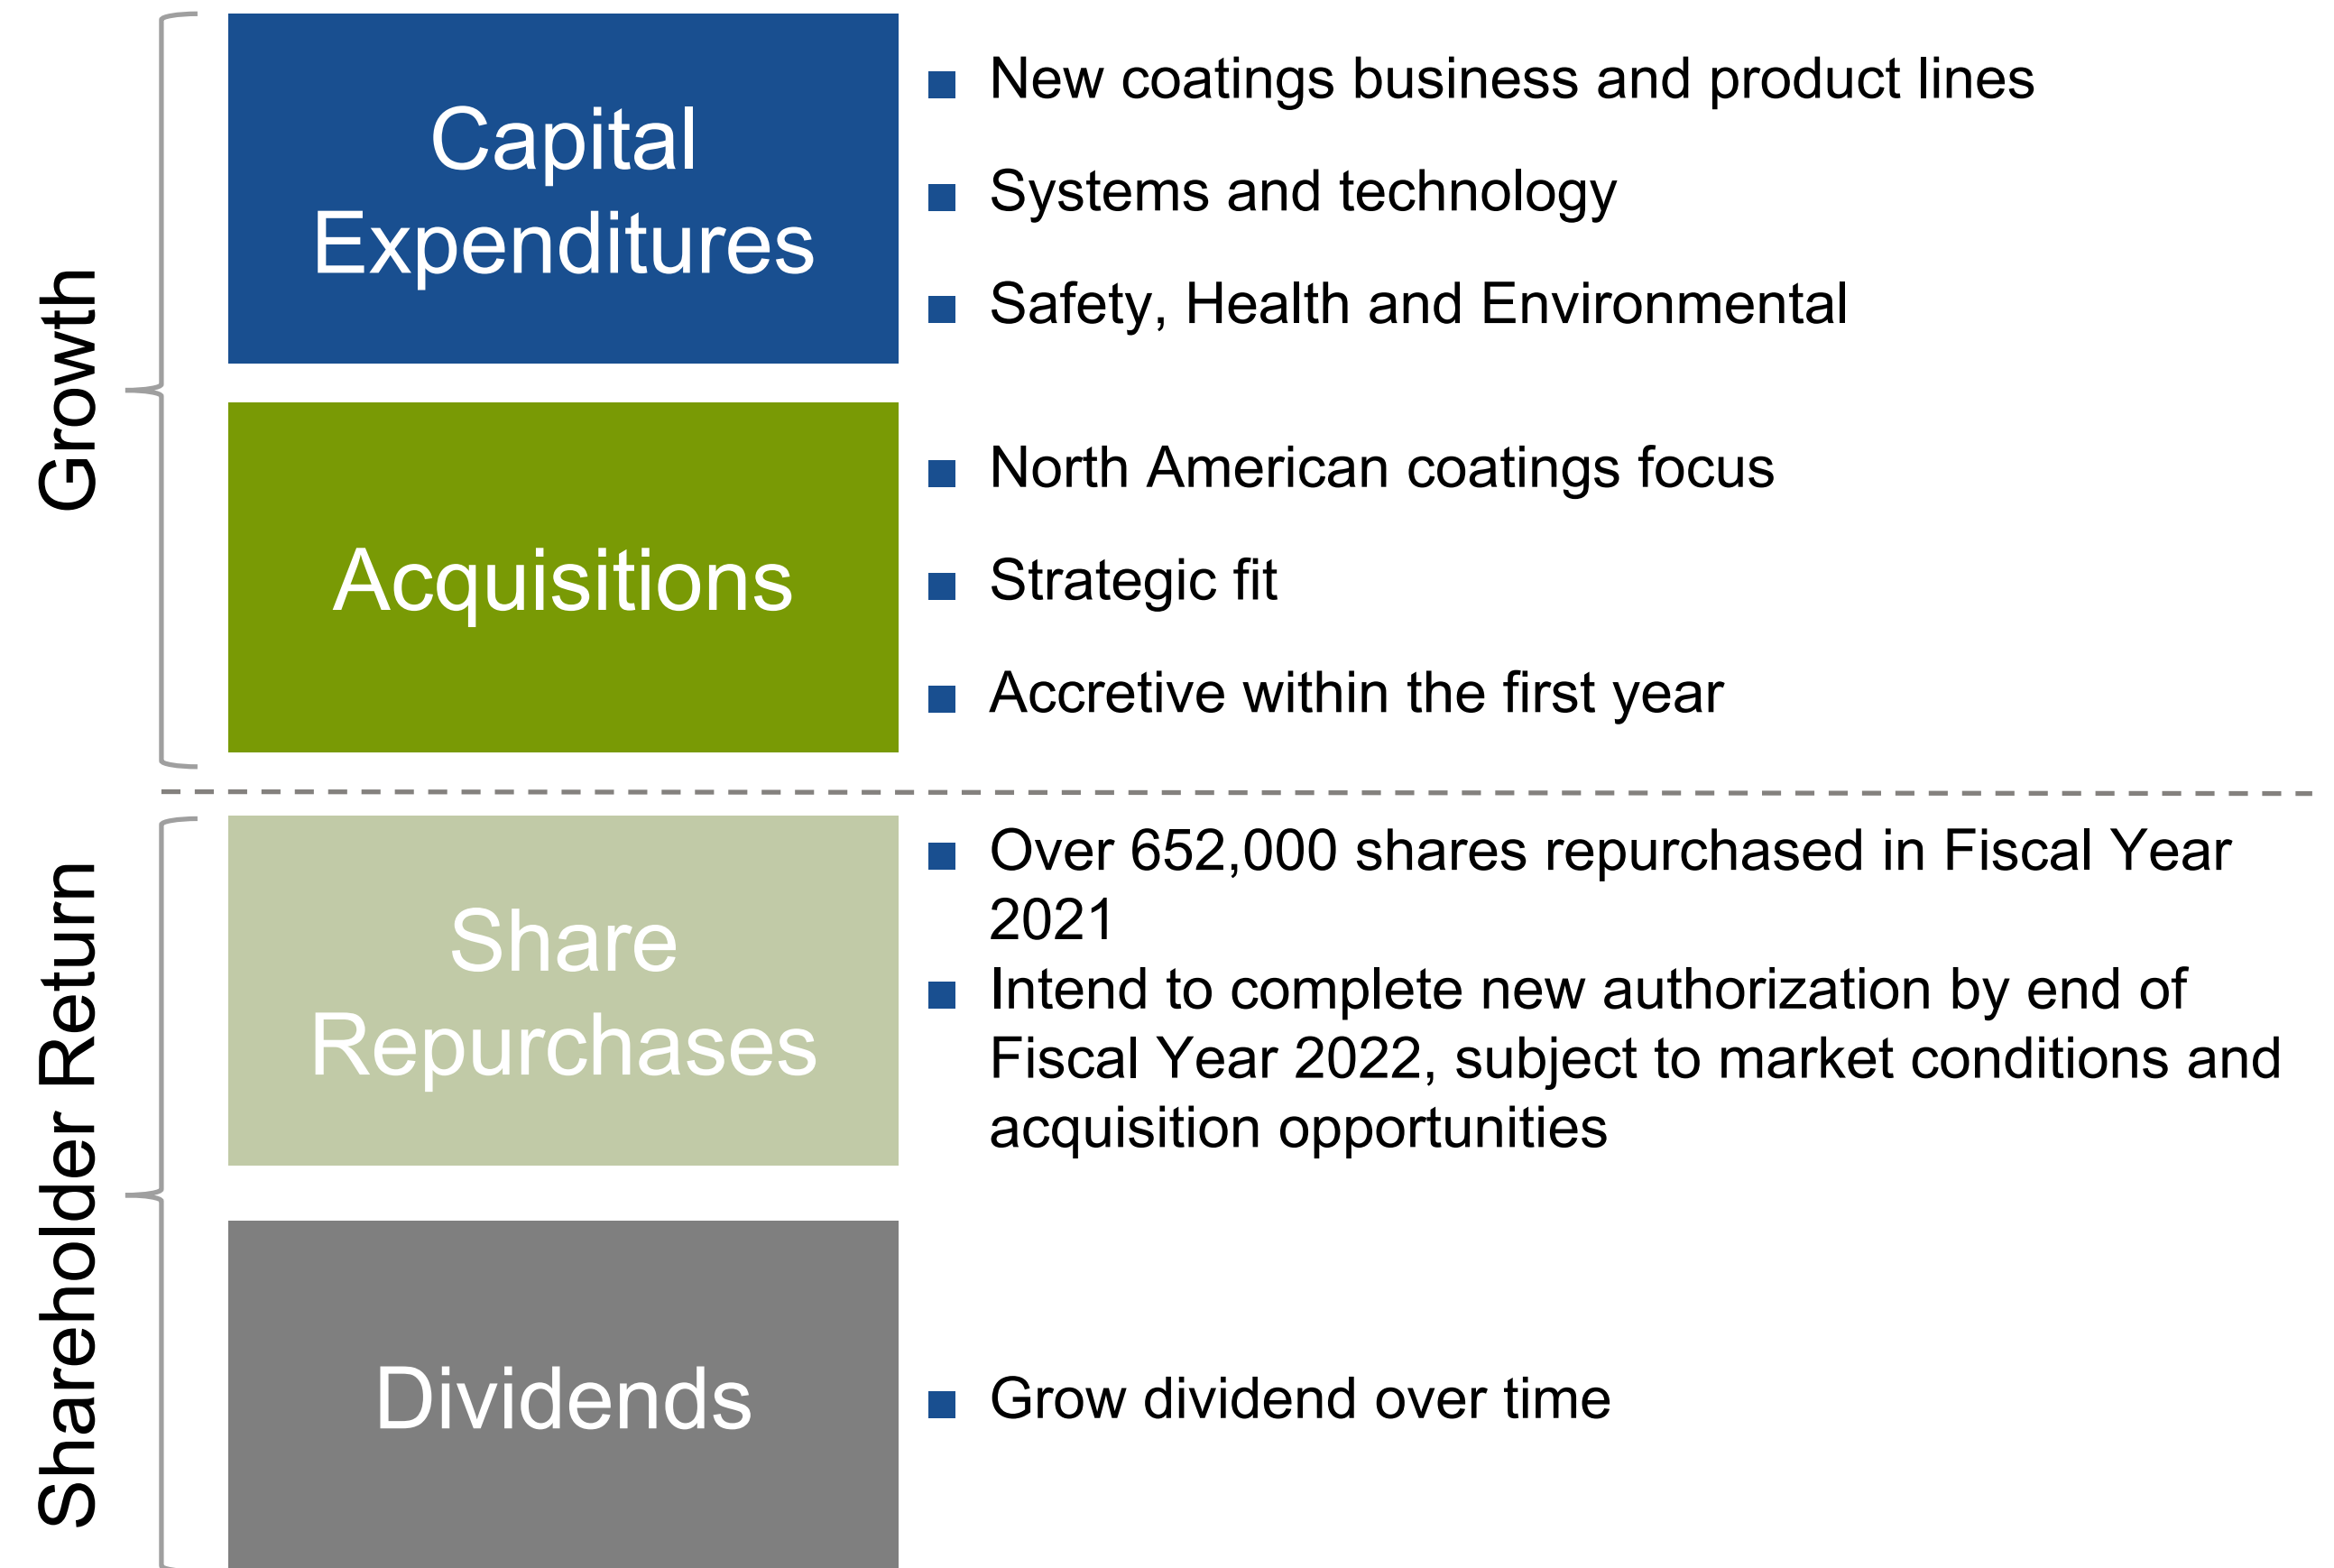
Growth

Capital Expenditures

■ New coatings business and product lines

■ Systems and technology

■ Safety, Health and Environmental

Acquisitions

■ North American coatings focus

■ Strategic fit

■ Accretive within the first year

Shareholder Return

Share Repurchases

■ Over 652,000 shares repurchased in Fiscal Year 2021

■ Intend to complete new authorization by end of Fiscal Year 2022, subject to market conditions and acquisition opportunities

Dividends

■ Grow dividend over time